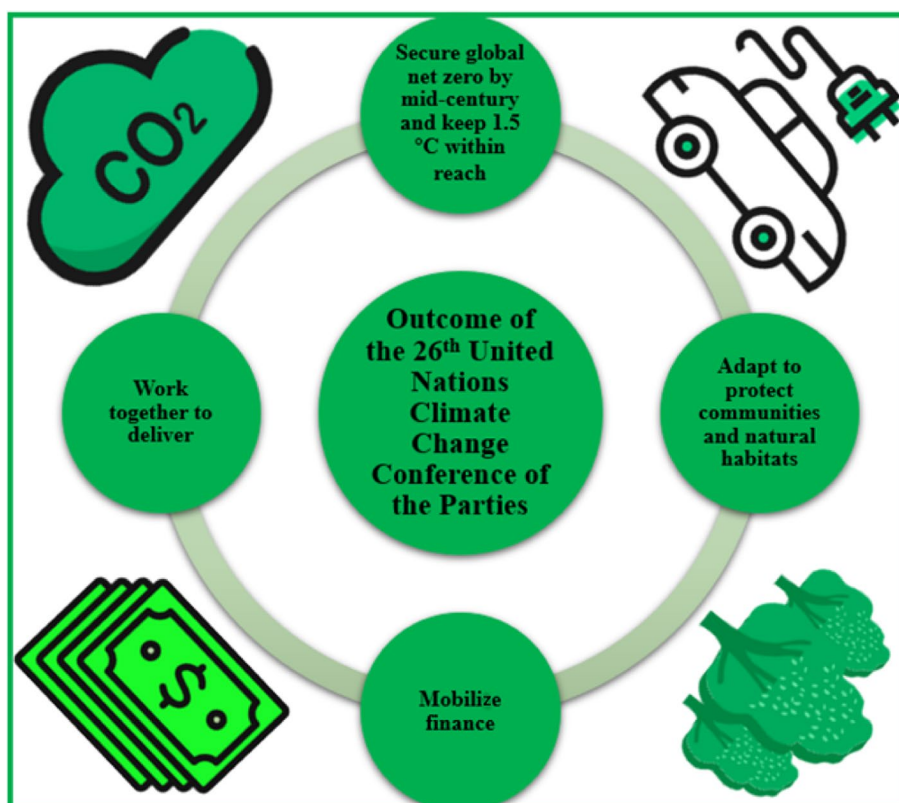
$CO_2$

Secure global net zero by mid-century and keep 1.5 °C within reach

Work together to deliver

Outcome of the 26$^{th}$ United Nations Climate Change Conference of the Parties

Adapt to protect communities and natural habitats

$

Mobilize finance